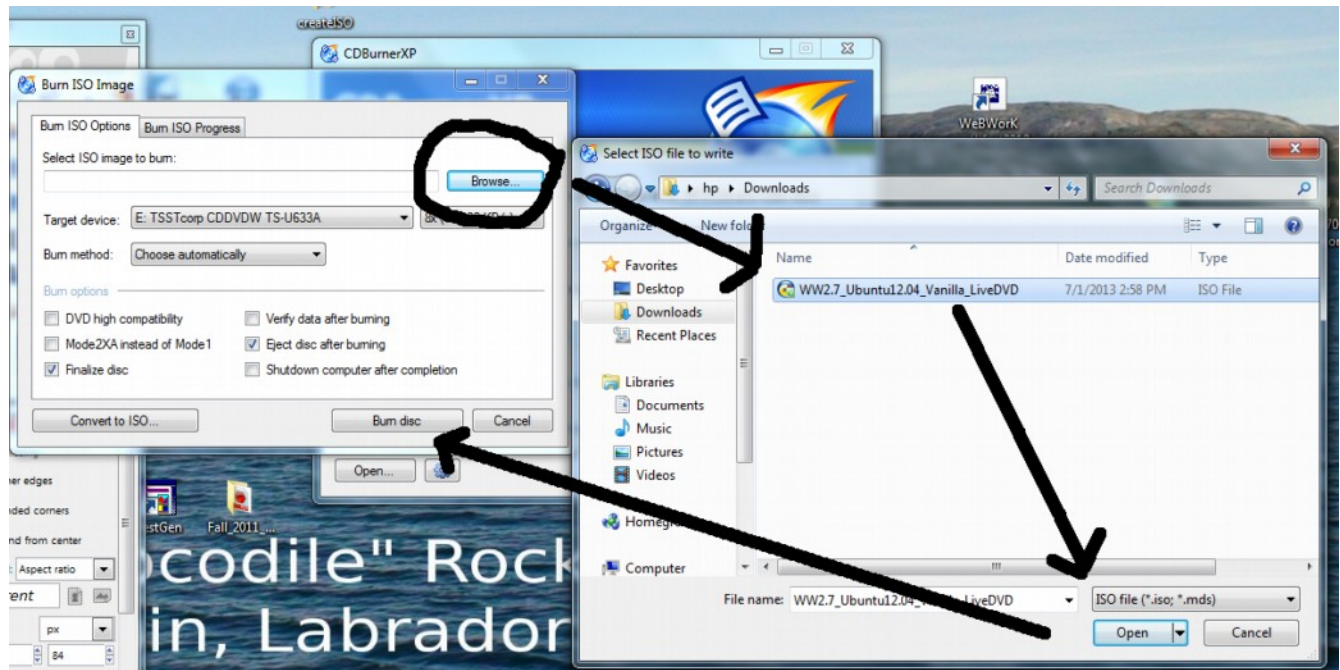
createISO

CDBurnerXP

Burn ISO Image

Burn ISO Options | Burn ISO Progress

Select ISO image to burn:

Browse...

Target device: E: TSSTcorp CDDVDW TS-U633A

Burn method: Choose automatically

Burn options

DVD high compatibility
Verify data after burning
Mode2XA instead of Mode1
Eject disc after burning
Finalize disc
Shutdown computer after completion

Convert to ISO...
Burn disc
Cancel

Open...

WeBWorK

Select ISO file to write

hp ▸ Downloads

Search Downloads

Organize
New fol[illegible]

Favorites
Desktop
Downloads
Recent Places

Libraries
Documents
Music
Pictures
Videos

Homeg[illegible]

Computer

| Name | Date modified | Type |
|---|---|---|
| WW2.7_Ubuntu12.04_Vanilla_LiveDVD | 7/1/2013 2:58 PM | ISO File |

File name: WW2.7_Ubuntu12.04_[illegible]_LiveDVD

ISO file (*.iso; *.mds)

Open
Cancel

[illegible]er edges
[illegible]nded corners
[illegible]nd from center
Aspect ratio
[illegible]rent
px
84

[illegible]stGen
Fall_2011_...

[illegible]codile" Rock
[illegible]in, Labrador